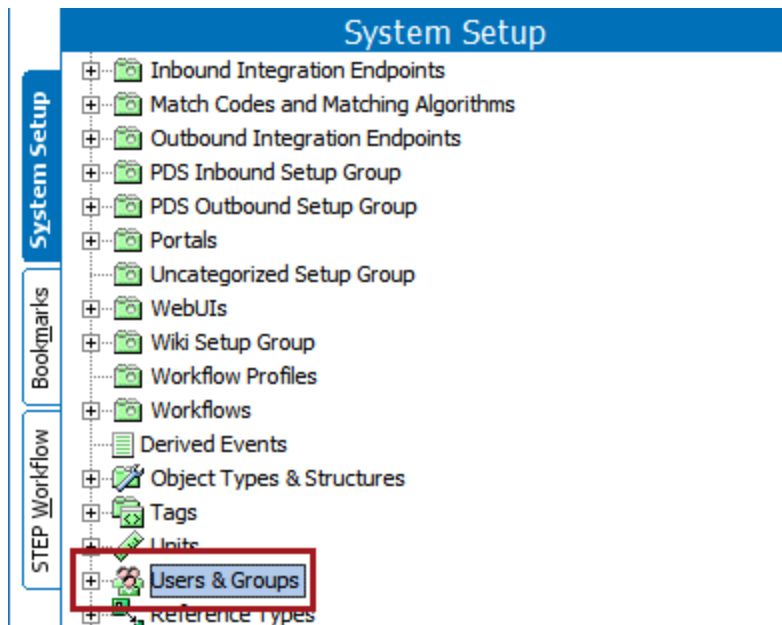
System Setup

Bookmarks

STEP Workflow

System Setup

Inbound Integration Endpoints
Match Codes and Matching Algorithms
Outbound Integration Endpoints
PDS Inbound Setup Group
PDS Outbound Setup Group
Portals
Uncategorized Setup Group
WebUIs
Wiki Setup Group
Workflow Profiles
Workflows
Derived Events
Object Types & Structures
Tags
Units
Users & Groups
Reference Types